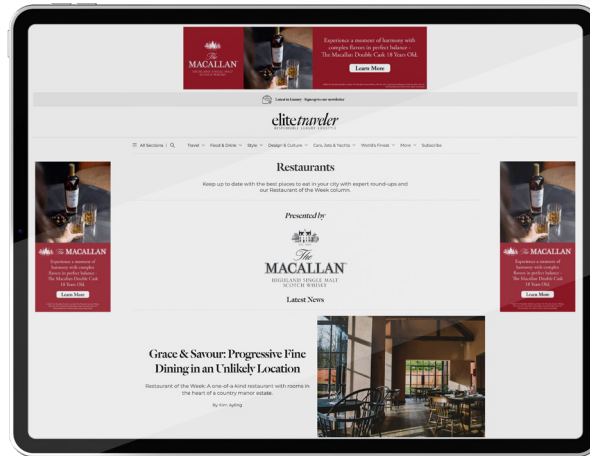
The MACALLAN
HIGHLAND SINGLE MALT SCOTCH WHISKY

Experience a moment of harmony with complex flavors in perfect balance - The Macallan Double Cask 18 Years Old.

Learn More

Latest in Luxury · Sign up to our newsletter

elite traveler
RESPONSIBLE LUXURY LIFESTYLE

All Sections | Travel Food & Drink Style Design & Culture Cars, Jets & Yachts World's Finest More Subscribe

The MACALLAN
Experience a moment of harmony with complex flavors in perfect balance - The Macallan Double Cask 18 Years Old.
Learn More

Restaurants

Keep up to date with the best places to eat in your city with expert round-ups and our Restaurant of the Week column.

Presented by

The MACALLAN
HIGHLAND SINGLE MALT SCOTCH WHISKY

Latest News

Grace & Savour: Progressive Fine Dining in an Unlikely Location

Restaurant of the Week: A one-of-a-kind restaurant with rooms in the heart of a country manor estate.

By Kim Ayling

The MACALLAN
Experience a moment of harmony with complex flavors in perfect balance - The Macallan Double Cask 18 Years Old.
Learn More